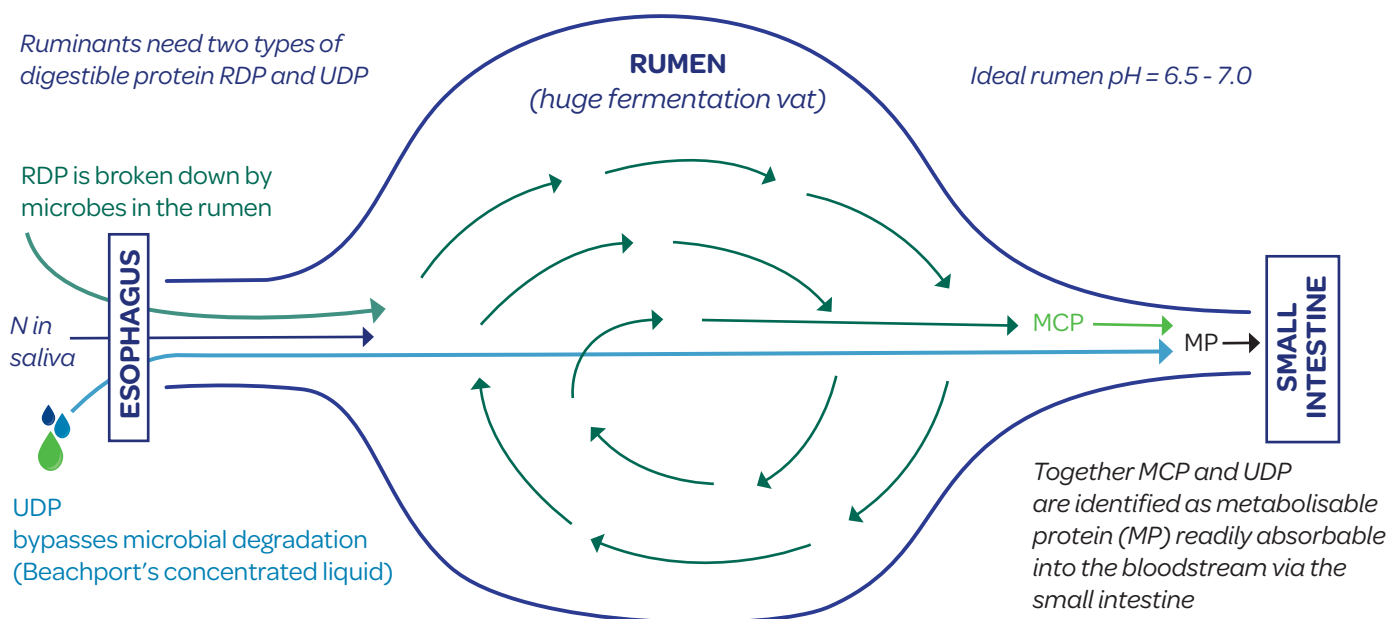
Ruminants need two types of digestible protein RDP and UDP

RUMEN
(huge fermentation vat)

Ideal rumen pH = 6.5 - 7.0

RDP is broken down by microbes in the rumen

ESOPHAGUS

N in saliva

MCP

MP

SMALL INTESTINE

UDP
bypasses microbial degradation
(Beachport's concentrated liquid)

Together MCP and UDP are identified as metabolisable protein (MP) readily absorbable into the bloodstream via the small intestine